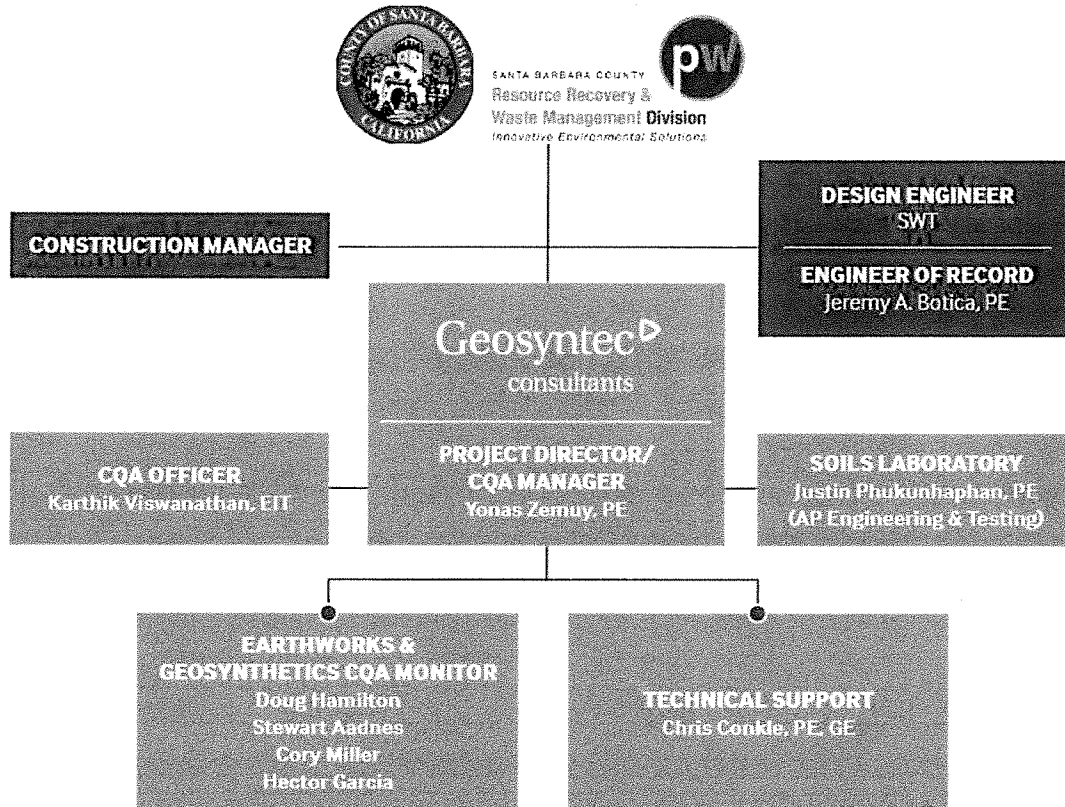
COUNTY OF SANTA BARBARA CALIFORNIA

pw

SANTA BARBARA COUNTY
Resource Recovery & Waste Management Division
Innovative Environmental Solutions

CONSTRUCTION MANAGER

DESIGN ENGINEER
SWT

ENGINEER OF RECORD
Jeremy A. Botica, PE

Geosyntec
consultants

PROJECT DIRECTOR/ CQA MANAGER
Yonas Zemuy, PE

CQA OFFICER
Karthik Viswanathan, EIT

SOILS LABORATORY
Justin Phukunhaphan, PE
(AP Engineering & Testing)

EARTHWORKS & GEOSYNTHETICS CQA MONITOR
Doug Hamilton
Stewart Aadnes
Cory Miller
Hector Garcia

TECHNICAL SUPPORT
Chris Conkle, PE, GE